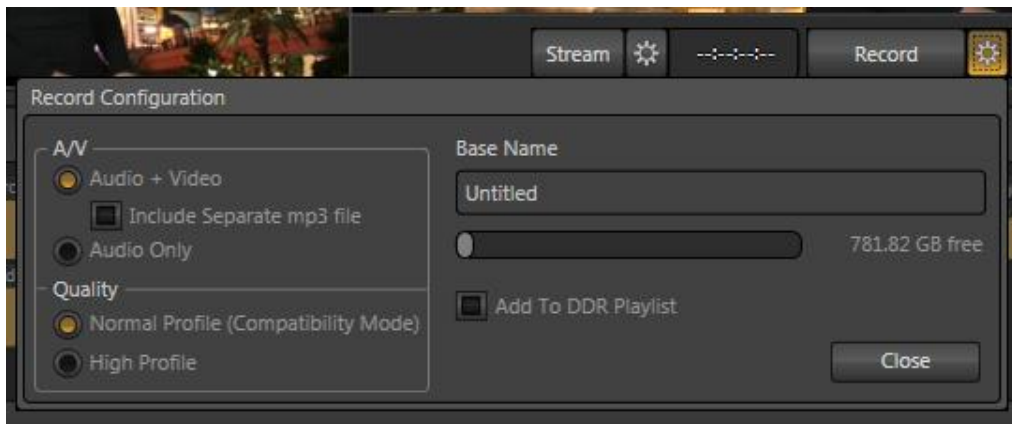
Stream --:--:--:-- Record

Record Configuration

A/V
Audio + Video
Include Separate mp3 file
Audio Only

Quality
Normal Profile (Compatibility Mode)
High Profile

Base Name
Untitled
781.82 GB free
Add To DDR Playlist
Close